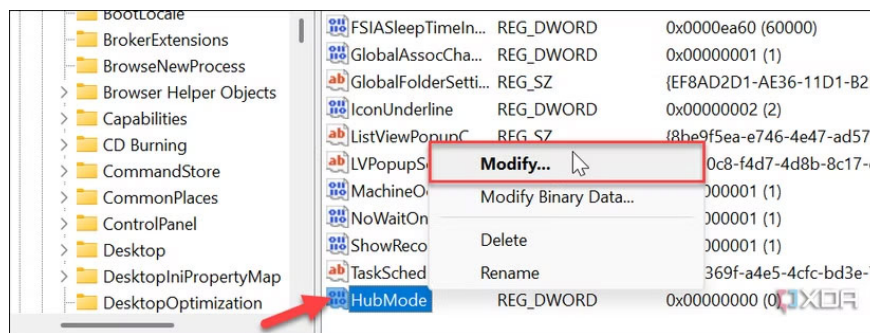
BootLocale
BrokerExtensions
BrowseNewProcess
Browser Helper Objects
Capabilities
CD Burning
CommandStore
CommonPlaces
ControlPanel
Desktop
DesktopIniPropertyMap
DesktopOptimization

| | | |
|---|---|---|
| FSIASleepTimeIn... | REG_DWORD | 0x0000ea60 (60000) |
| GlobalAssocCha... | REG_DWORD | 0x00000001 (1) |
| GlobalFolderSetti... | REG_SZ | {EF8AD2D1-AE36-11D1-B2 |
| IconUnderline | REG_DWORD | 0x00000002 (2) |
| ListViewPopupC | REG_SZ | {8be9f5ea-e746-4e47-ad57 |
| LVPopupS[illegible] | | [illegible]0c8-f4d7-4d8b-8c17-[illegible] |
| MachineO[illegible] | | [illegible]000001 (1) |
| NoWaitOn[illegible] | | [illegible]000001 (1) |
| ShowReco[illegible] | | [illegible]000001 (1) |
| TaskSched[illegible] | | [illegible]369f-a4e5-4cfc-bd3e-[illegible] |
| HubMode | REG_DWORD | 0x00000000 (0) |

Modify...
Modify Binary Data...
Delete
Rename

XDA